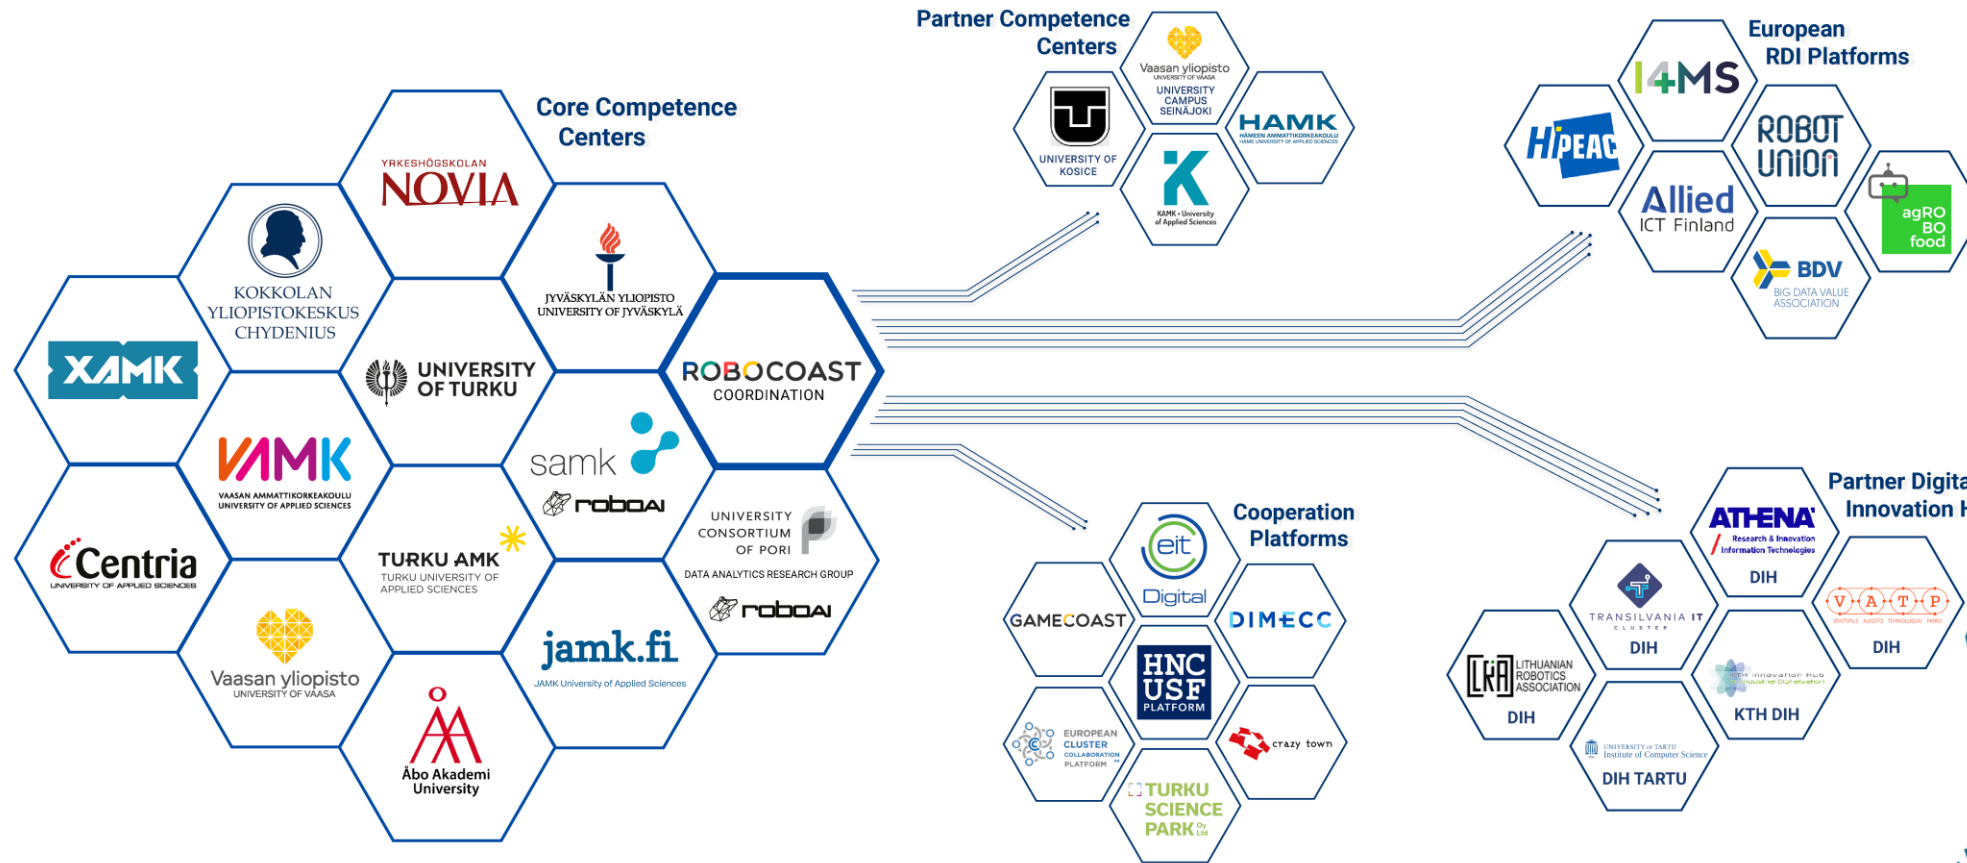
Core Competence Centers

YRKESHÖGSKOLAN NOVIA

KOKKOLAN YLIOPISTOKESKUS CHYDENIUS

JYVÄSKYLÄN YLIOPISTO UNIVERSITY OF JYVÄSKYLÄ

XAMK

UNIVERSITY OF TURKU

ROBOCOAST COORDINATION

VAMK VAASAN AMMATTIKORKEAKOULU UNIVERSITY OF APPLIED SCIENCES

samk

roboAI

Centria UNIVERSITY OF APPLIED SCIENCES

TURKU AMK TURKU UNIVERSITY OF APPLIED SCIENCES

UNIVERSITY CONSORTIUM OF PORI

DATA ANALYTICS RESEARCH GROUP

roboAI

Vaasan yliopisto UNIVERSITY OF VAASA

jamk.fi JAMK University of Applied Sciences

Åbo Akademi University

Partner Competence Centers

UNIVERSITY OF KOSICE

Vaasan yliopisto UNIVERSITY OF VAASA UNIVERSITY CAMPUS SEINÄJOKI

HAMK HÄMEEN AMMATTIKORKEAKOULU HAME UNIVERSITY OF APPLIED SCIENCES

KAMK • University of Applied Sciences

European RDI Platforms

I4MS

HiPEAC

ROBOT UNION

Allied ICT Finland

agRO BO food

BDV BIG DATA VALUE ASSOCIATION

Cooperation Platforms

eit Digital

GAMECOAST

DIMECC

HNC USF PLATFORM

EUROPEAN CLUSTER COLLABORATION PLATFORM

crazy town

TURKU SCIENCE PARK Oy Ltd

Partner Digita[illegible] Innovation H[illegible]

ATHENA Research & Innovation Information Technologies

DIH

TRANSILVANIA IT CLUSTER

DIH

V A T P

DIH

LITHUANIAN ROBOTICS ASSOCIATION

DIH

KTH DIH

UNIVERSITY of TARTU Institute of Computer Science

DIH TARTU